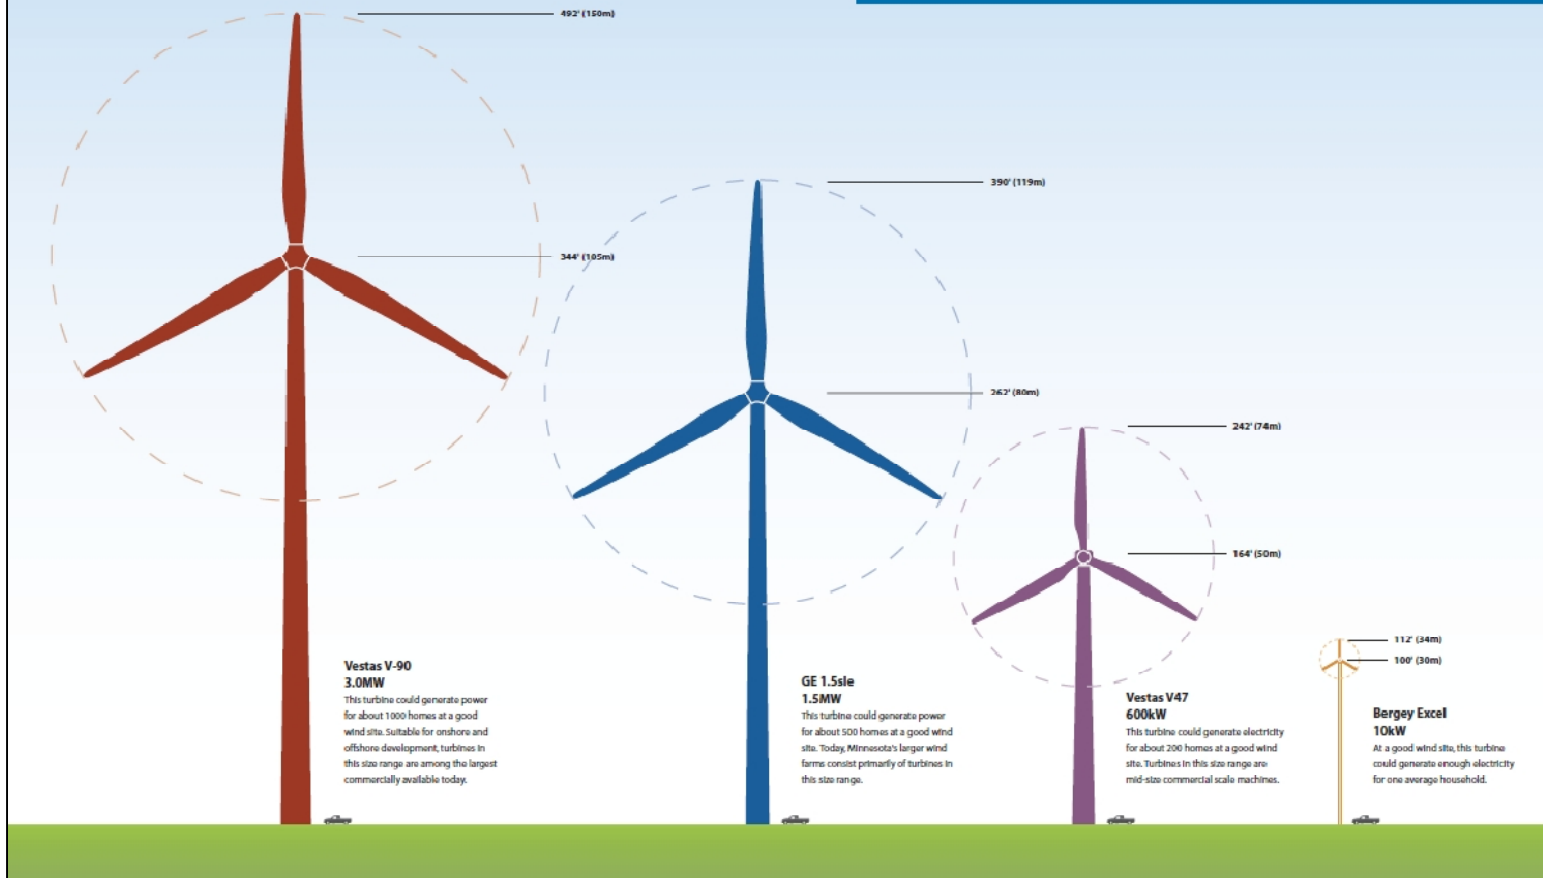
492' (150m)

344' (105m)

390' (119m)

262' (80m)

242' (74m)

164' (50m)

112' (34m)

100' (30m)

Vestas V-90
3.0MW
This turbine could generate power for about 1000 homes at a good wind site. Suitable for onshore and offshore development, turbines in this size range are among the largest commercially available today.

GE 1.5sle
1.5MW
This turbine could generate power for about 500 homes at a good wind site. Today, Minnesota's larger wind farms consist primarily of turbines in this size range.

Vestas V47
600kW
This turbine could generate electricity for about 200 homes at a good wind site. Turbines in this size range are mid-size commercial scale machines.

Bergey Excel
10kW
At a good wind site, this turbine could generate enough electricity for one average household.